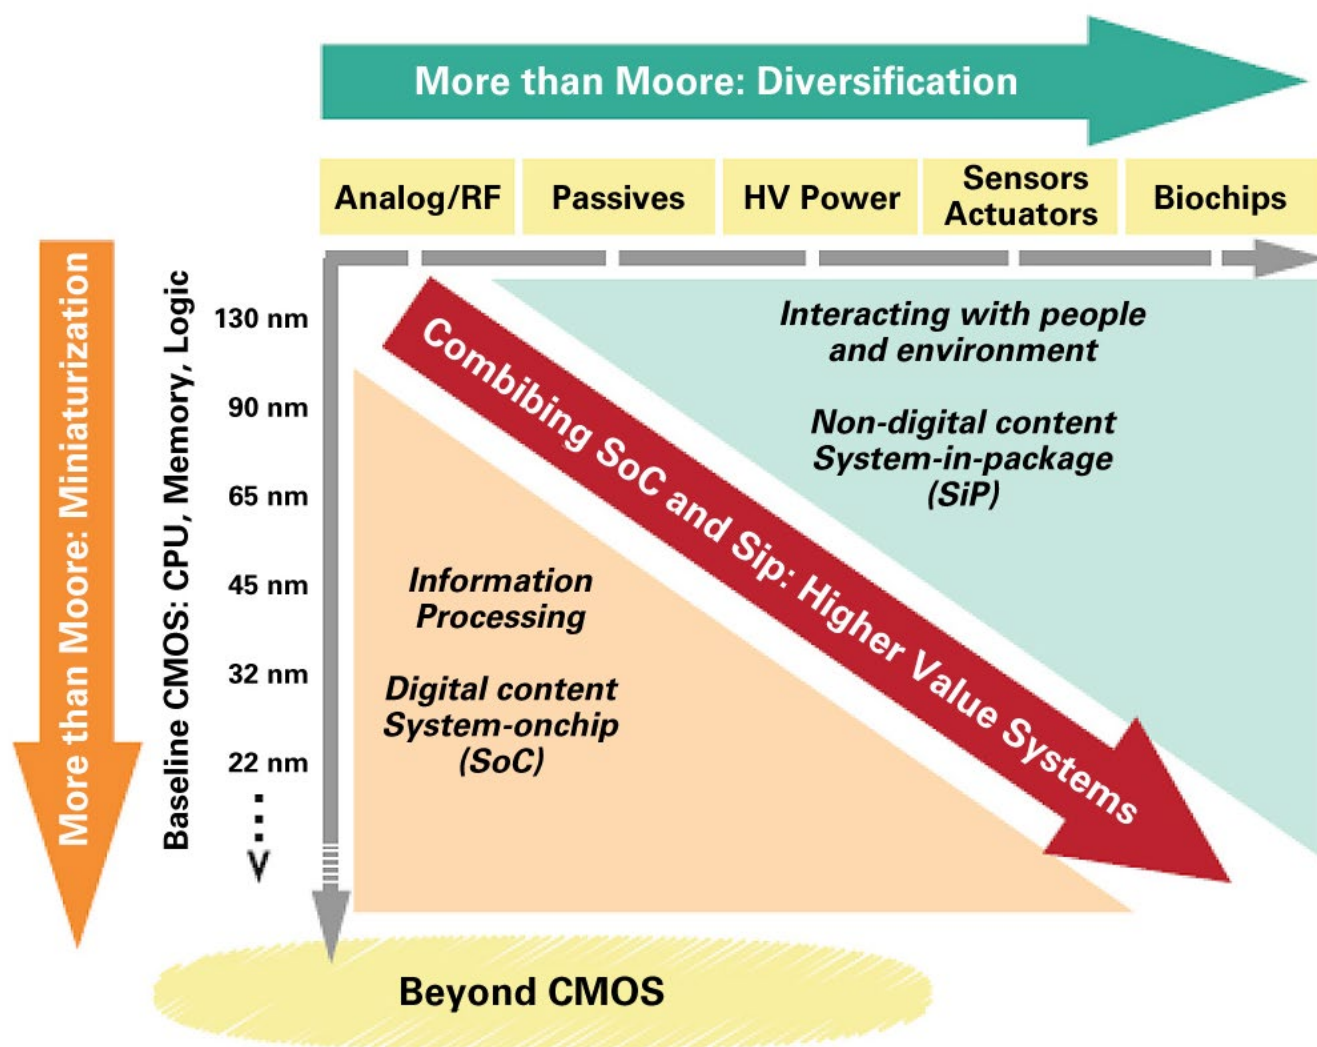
More than Moore: Diversification

Analog/RF

Passives

HV Power

Sensors Actuators

Biochips

More than Moore: Miniaturization

Baseline CMOS: CPU, Memory, Logic

130 nm

90 nm

65 nm

45 nm

32 nm

22 nm

⋮

V

Combibing SoC and Sip: Higher Value Systems

Interacting with people and environment

Non-digital content System-in-package (SiP)

Information Processing

Digital content System-onchip (SoC)

Beyond CMOS